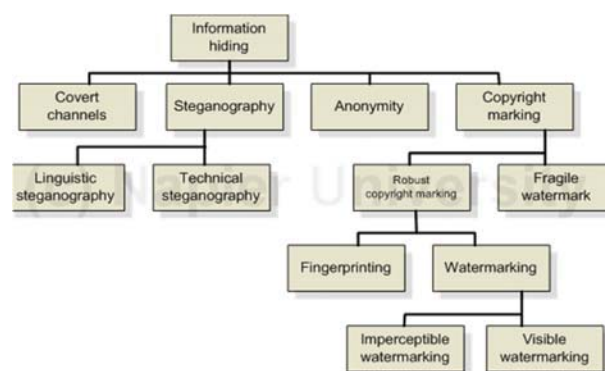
Information hiding

Covert channels

Steganography

Anonymity

Copyright marking

Linguistic steganography

Technical steganography

Robust copyright marking

Fragile watermark

Fingerprinting

Watermarking

Imperceptible watermarking

Visible watermarking

Napier University